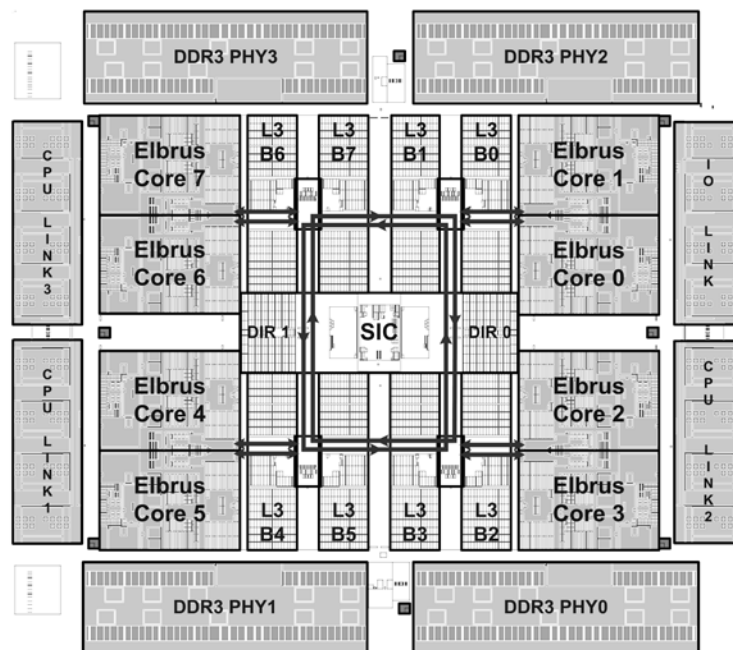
DDR3 PHY3

DDR3 PHY2

CPU LINK 3

Elbrus Core 7

L3 B6

L3 B7

L3 B1

L3 B0

Elbrus Core 1

IO LINK

Elbrus Core 6

Elbrus Core 0

DIR 1

SIC

DIR 0

CPU LINK 1

Elbrus Core 4

Elbrus Core 2

CPU LINK 2

Elbrus Core 5

L3 B4

L3 B5

L3 B3

L3 B2

Elbrus Core 3

DDR3 PHY1

DDR3 PHY0